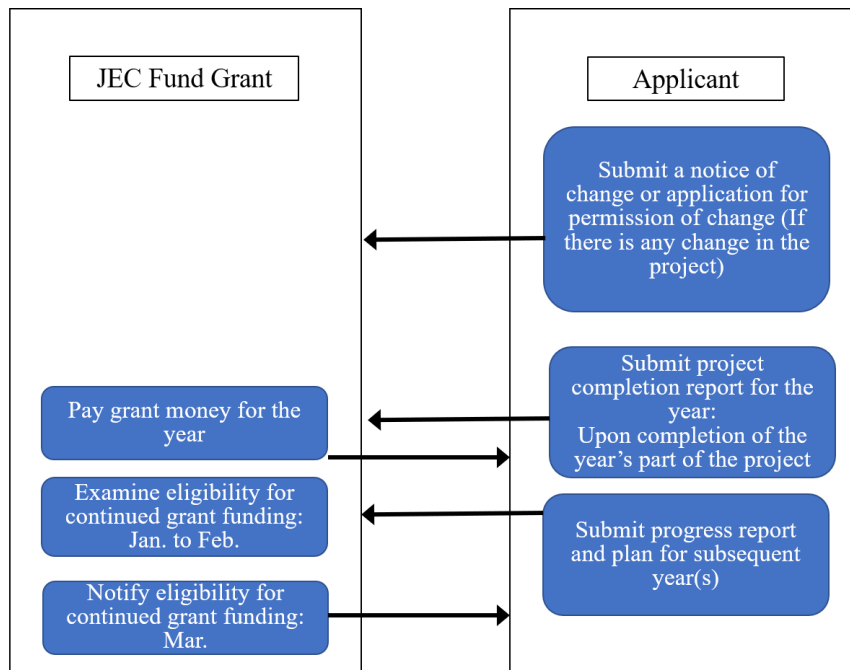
JEC Fund Grant

Applicant

Submit a notice of change or application for permission of change (If there is any change in the project)

Submit project completion report for the year: Upon completion of the year’s part of the project

Pay grant money for the year

Examine eligibility for continued grant funding: Jan. to Feb.

Submit progress report and plan for subsequent year(s)

Notify eligibility for continued grant funding: Mar.